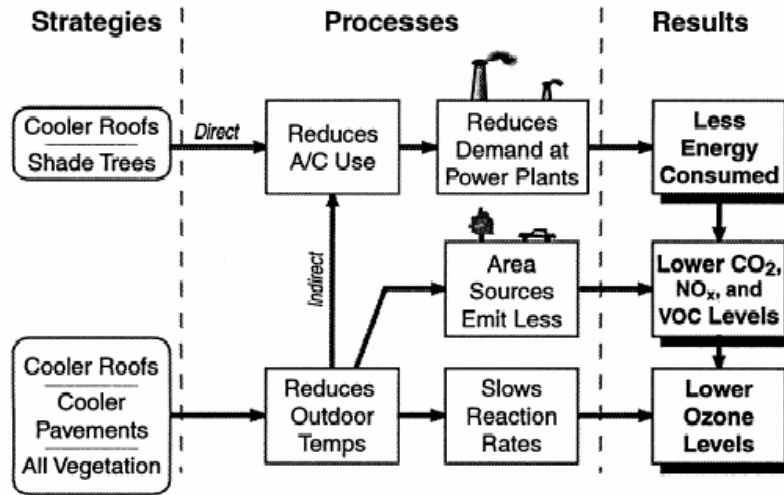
Strategies

Processes

Results

Cooler Roofs

Shade Trees

Direct

Reduces A/C Use

Reduces Demand at Power Plants

Less Energy Consumed

Indirect

Area Sources Emit Less

Lower $CO_2$, $NO_x$, and VOC Levels

Cooler Roofs

Cooler Pavements

All Vegetation

Reduces Outdoor Temps

Slows Reaction Rates

Lower Ozone Levels